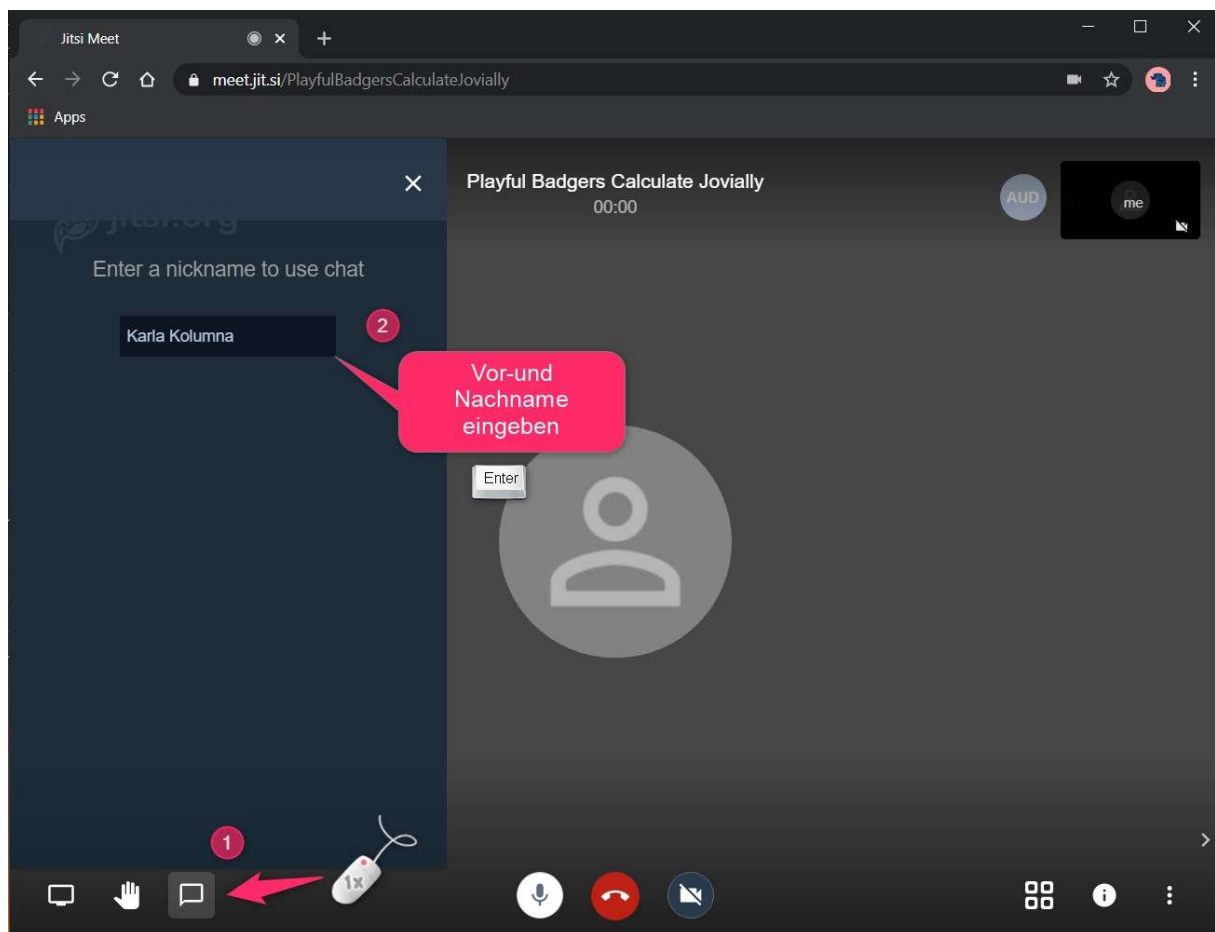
Jitsi Meet

meet.jit.si/PlayfulBadgersCalculateJovially

Apps

jitsi.org

Enter a nickname to use chat

Karla Kolumna

2

Vor-und Nachname eingeben

Enter

Playful Badgers Calculate Jovially
00:00

AUD

me

1

1x